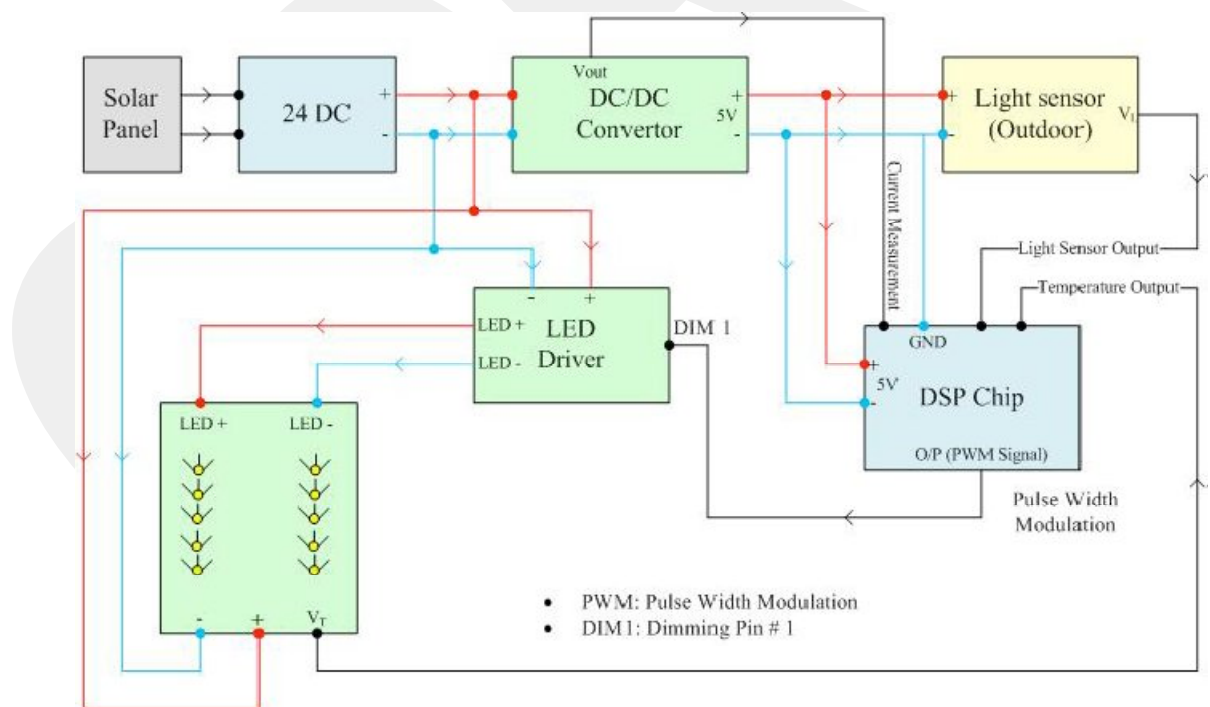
Solar Panel

24 DC

+

-

Vout

DC/DC Convertor

+

5V

-

Light sensor (Outdoor)

+

-

$V_I$

Current Measurement

Light Sensor Output

Temperature Output

-

+

LED +

LED -

LED Driver

DIM 1

GND

+

5V

-

DSP Chip

O/P (PWM Signal)

LED +

LED -

Pulse Width Modulation

-

+

$V_T$

• PWM: Pulse Width Modulation
• DIM1: Dimming Pin # 1